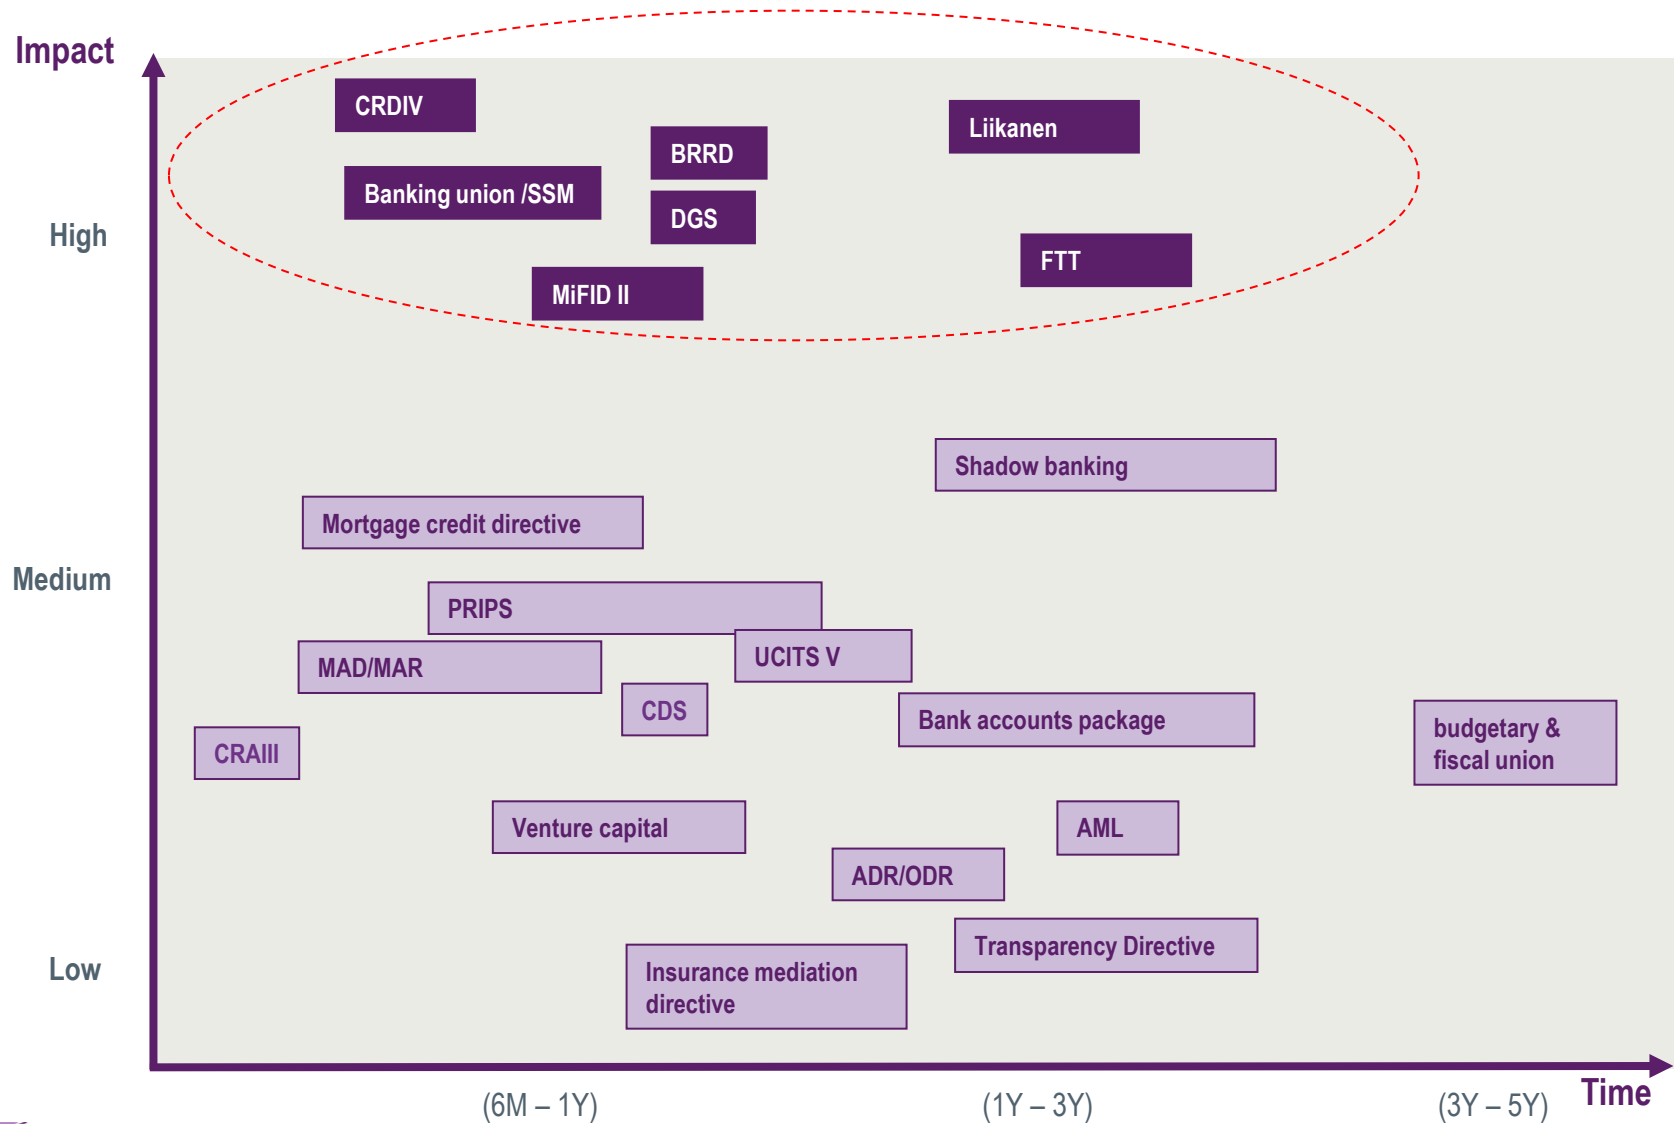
Impact

High

Medium

Low

CRDIV

Banking union /SSM

BRRD

DGS

MiFID II

Liikanen

FTT

Shadow banking

Mortgage credit directive

PRIPS

MAD/MAR

UCITS V

CDS

Bank accounts package

CRAIII

budgetary & fiscal union

Venture capital

AML

ADR/ODR

Transparency Directive

Insurance mediation directive

(6M – 1Y)

(1Y – 3Y)

(3Y – 5Y)

Time